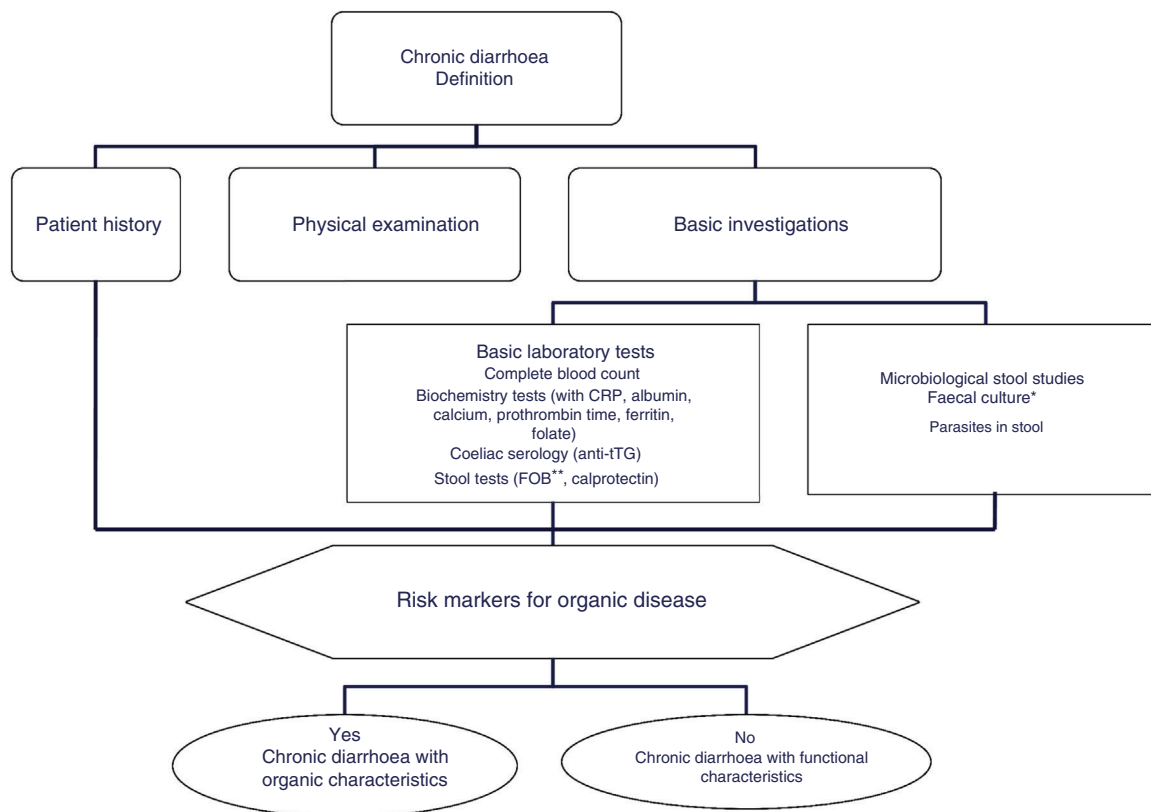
Chronic diarrhoea
Definition

Patient history

Physical examination

Basic investigations

Basic laboratory tests
Complete blood count
Biochemistry tests (with CRP, albumin, calcium, prothrombin time, ferritin, folate)
Coeliac serology (anti-tTG)
Stool tests (FOB$^{**}$, calprotectin)

Microbiological stool studies
Faecal culture*
Parasites in stool

Risk markers for organic disease

Yes
Chronic diarrhoea with organic characteristics

No
Chronic diarrhoea with functional characteristics